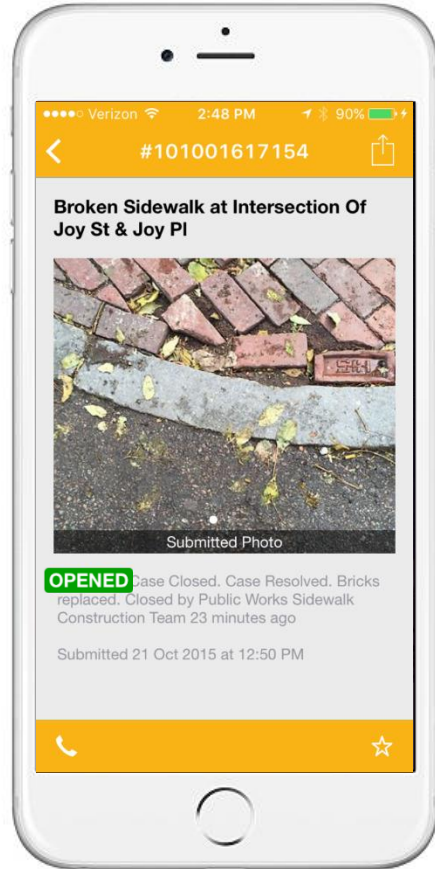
●●●●○ Verizon 2:48 PM 90%

#101001617154

Broken Sidewalk at Intersection Of Joy St & Joy Pl

Submitted Photo

OPENED Case Closed. Case Resolved. Bricks replaced. Closed by Public Works Sidewalk Construction Team 23 minutes ago

Submitted 21 Oct 2015 at 12:50 PM